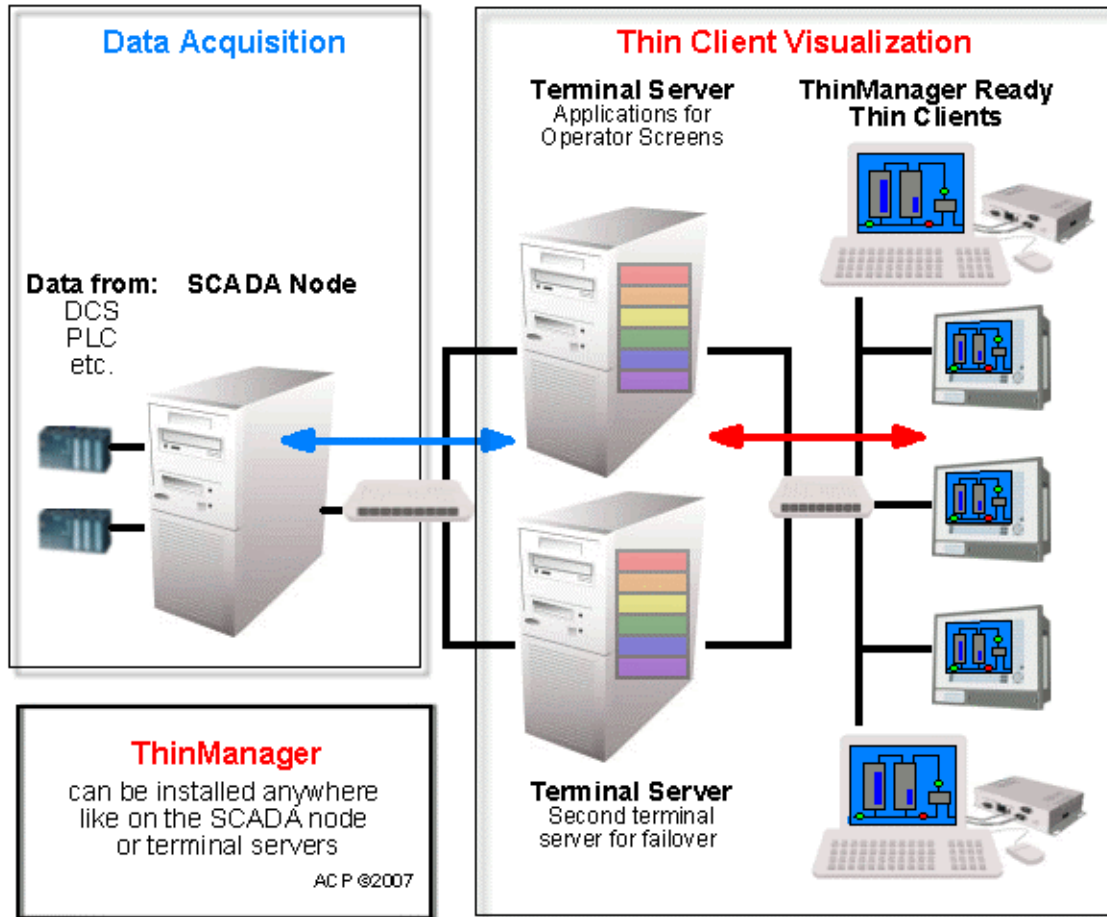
Data Acquisition

Data from:
DCS
PLC
etc.

SCADA Node

Thin Client Visualization

Terminal Server
Applications for
Operator Screens

ThinManager Ready
Thin Clients

Terminal Server
Second terminal
server for failover

ThinManager
can be installed anywhere
like on the SCADA node
or terminal servers

ACP ©2007